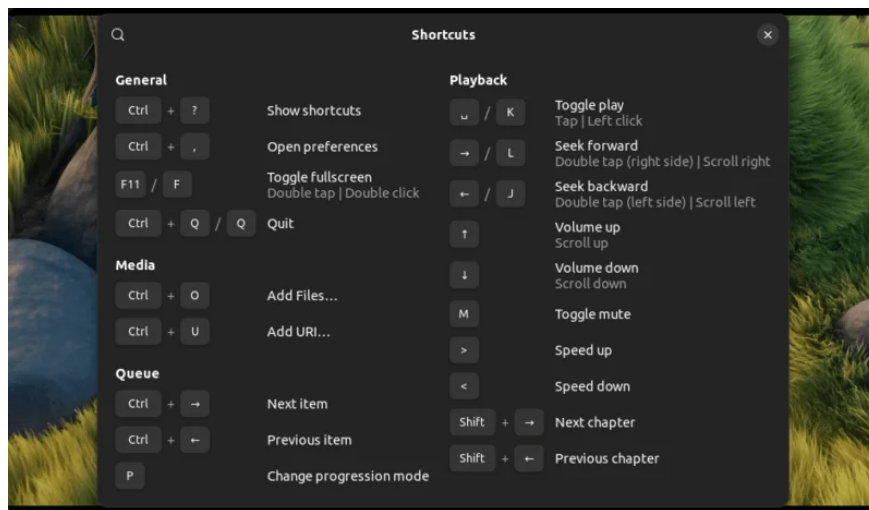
Shortcuts

General

Ctrl + ? Show shortcuts

Ctrl + , Open preferences

F11 / F Toggle fullscreen
Double tap | Double click

Ctrl + Q / Q Quit

Media

Ctrl + O Add Files…

Ctrl + U Add URI…

Queue

Ctrl + → Next item

Ctrl + ← Previous item

P Change progression mode

Playback

␣ / K Toggle play
Tap | Left click

→ / L Seek forward
Double tap (right side) | Scroll right

← / J Seek backward
Double tap (left side) | Scroll left

↑ Volume up
Scroll up

↓ Volume down
Scroll down

M Toggle mute

> Speed up

< Speed down

Shift + → Next chapter

Shift + ← Previous chapter